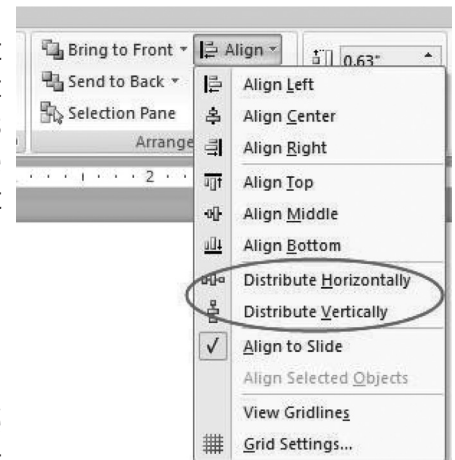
Bring to Front ▾
Align ▾
0.63"
Send to Back ▾
Selection Pane
Arrange
2

Align Left
Align Center
Align Right
Align Top
Align Middle
Align Bottom
Distribute Horizontally
Distribute Vertically
✓ Align to Slide
Align Selected Objects
View Gridlines
Grid Settings...